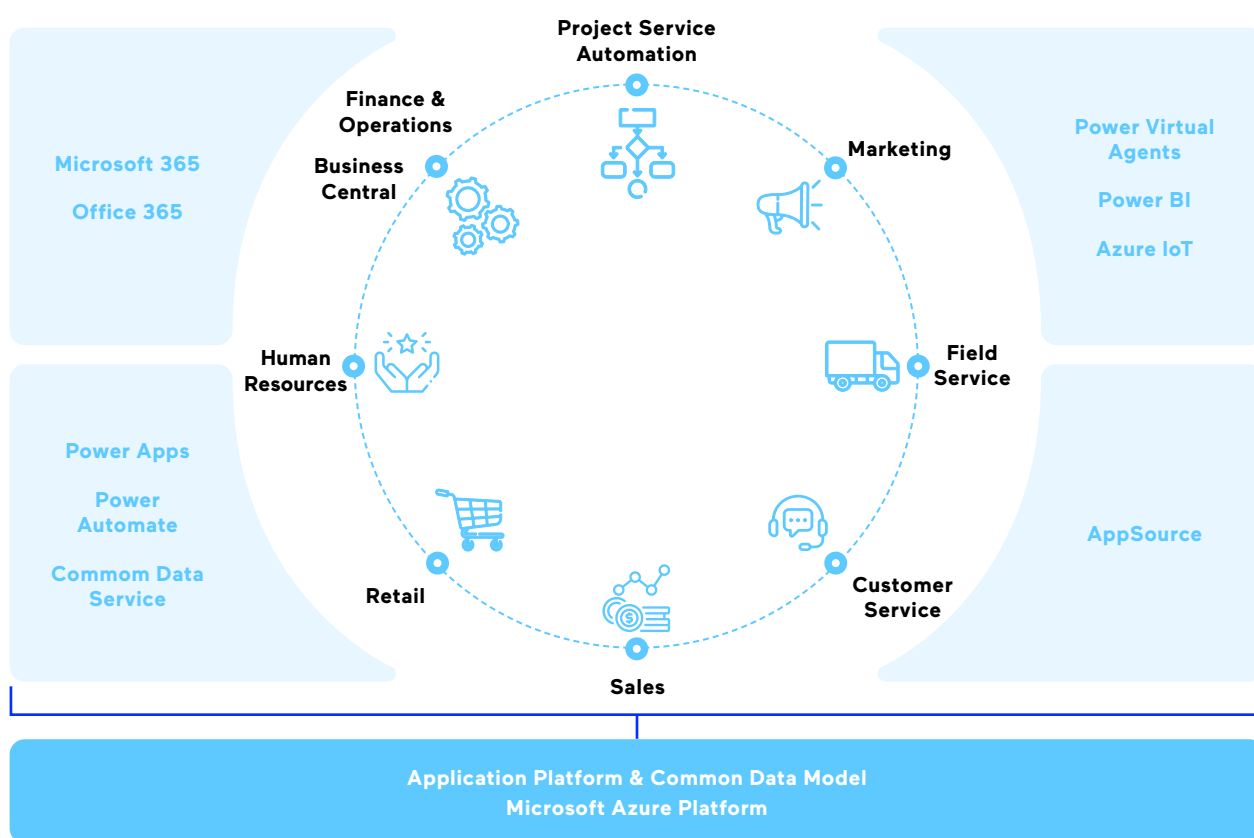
Microsoft 365

Office 365

Project Service Automation

Finance & Operations

Business Central

Marketing

Power Virtual Agents

Power BI

Azure IoT

Human Resources

Field Service

Power Apps

Power Automate

Commom Data Service

AppSource

Retail

Customer Service

Sales

Application Platform & Common Data Model
Microsoft Azure Platform